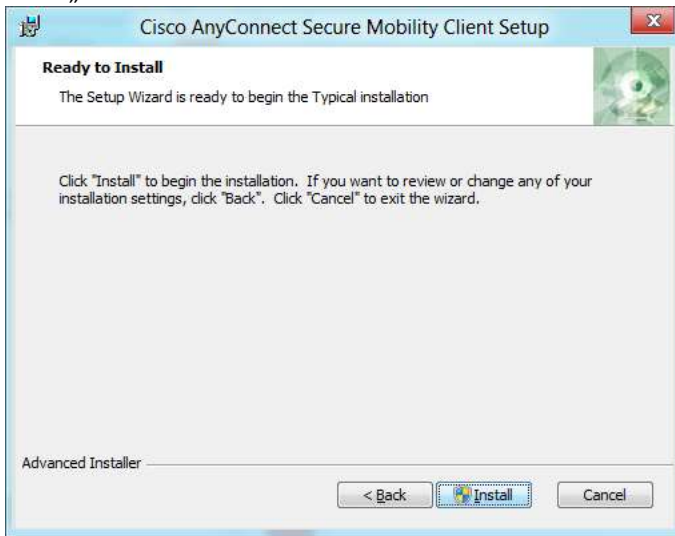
Cisco AnyConnect Secure Mobility Client Setup

Ready to Install

The Setup Wizard is ready to begin the Typical installation

Click "Install" to begin the installation. If you want to review or change any of your installation settings, click "Back". Click "Cancel" to exit the wizard.

Advanced Installer

< Back

Install

Cancel